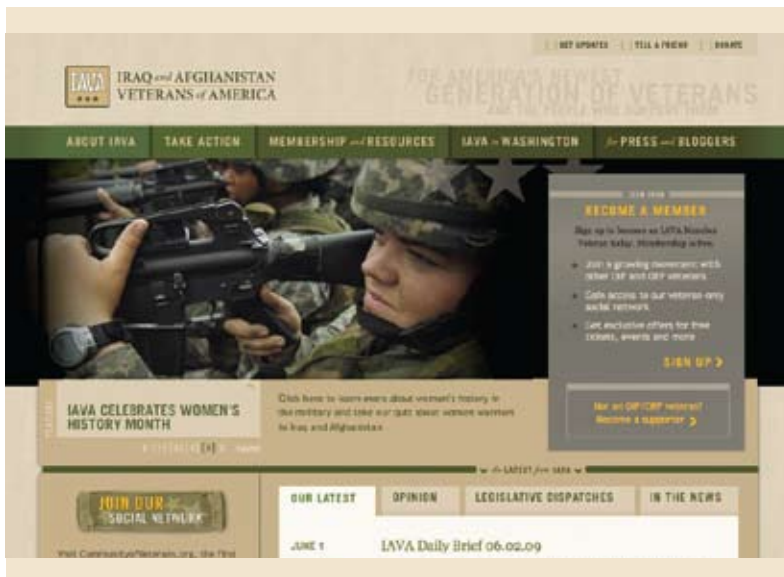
GET UPDATES | TELL A FRIEND | DONATE

IAVA

IRAQ and AFGHANISTAN VETERANS of AMERICA

FOR AMERICA'S NEWEST GENERATION OF VETERANS AND THE PEOPLE WHO SUPPORT THEM

ABOUT IAVA | TAKE ACTION | MEMBERSHIP and RESOURCES | IAVA in WASHINGTON | for PRESS and BLOGGERS

JOIN IAVA

BECOME A MEMBER

Sign up to become an IAVA Member Veteran today. Membership is free.

Join a growing movement with other OIF and OEF veterans

Gain access to our veteran-only social network

Get exclusive offers for free tickets, events and more

SIGN UP >

IAVA CELEBRATES WOMEN'S HISTORY MONTH

Click here to learn more about women's history in the military and take our quiz about women warriors in Iraq and Afghanistan

Not an OIF/OEF veteran? Become a supporter >

the LATEST from IAVA

JOIN OUR SOCIAL NETWORK

Visit CommunityofVeterans.org, the first

OUR LATEST | OPINION | LEGISLATIVE DISPATCHES | IN THE NEWS

JUNE 1

IAVA Daily Brief 06.02.09